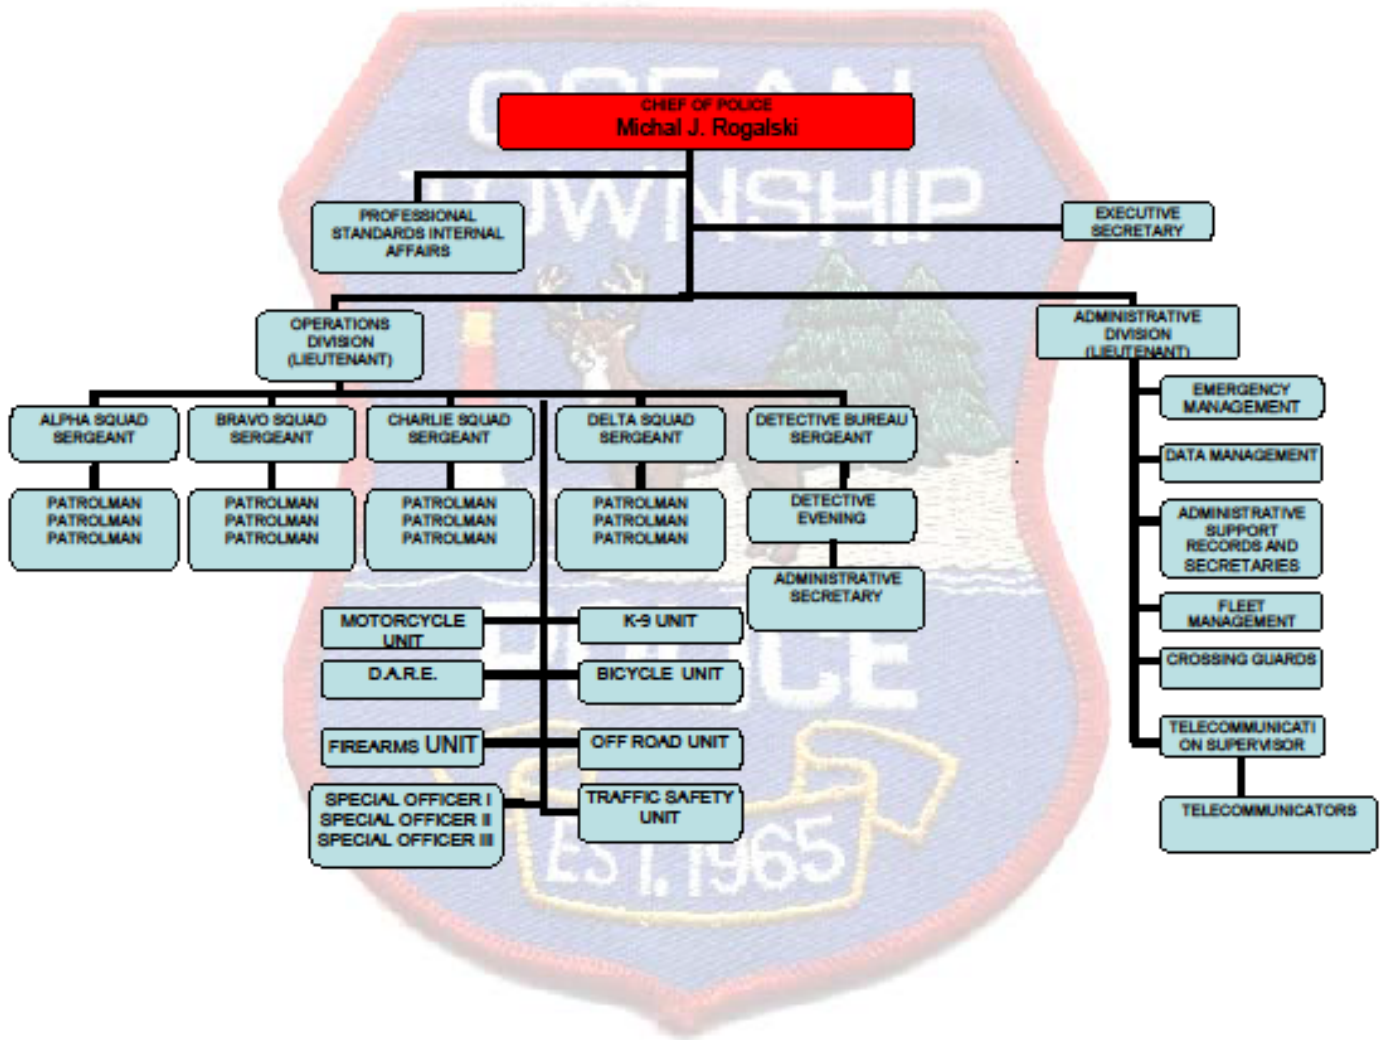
OCEAN TOWNSHIP

CHIEF OF POLICE
Michal J. Rogalski

PROFESSIONAL STANDARDS INTERNAL AFFAIRS

EXECUTIVE SECRETARY

OPERATIONS DIVISION (LIEUTENANT)

ADMINISTRATIVE DIVISION (LIEUTENANT)

ALPHA SQUAD SERGEANT

BRAVO SQUAD SERGEANT

CHARLIE SQUAD SERGEANT

DELTA SQUAD SERGEANT

DETECTIVE BUREAU SERGEANT

PATROLMAN
PATROLMAN
PATROLMAN

PATROLMAN
PATROLMAN
PATROLMAN

PATROLMAN
PATROLMAN
PATROLMAN

PATROLMAN
PATROLMAN
PATROLMAN

DETECTIVE EVENING

ADMINISTRATIVE SECRETARY

EMERGENCY MANAGEMENT

DATA MANAGEMENT

ADMINISTRATIVE SUPPORT RECORDS AND SECRETARIES

FLEET MANAGEMENT

CROSSING GUARDS

TELECOMMUNICATION SUPERVISOR

TELECOMMUNICATORS

MOTORCYCLE UNIT

K-9 UNIT

D.A.R.E.

BICYCLE UNIT

FIREARMS UNIT

OFF ROAD UNIT

SPECIAL OFFICER I
SPECIAL OFFICER II
SPECIAL OFFICER III

TRAFFIC SAFETY UNIT

POLICE

EST. 1965